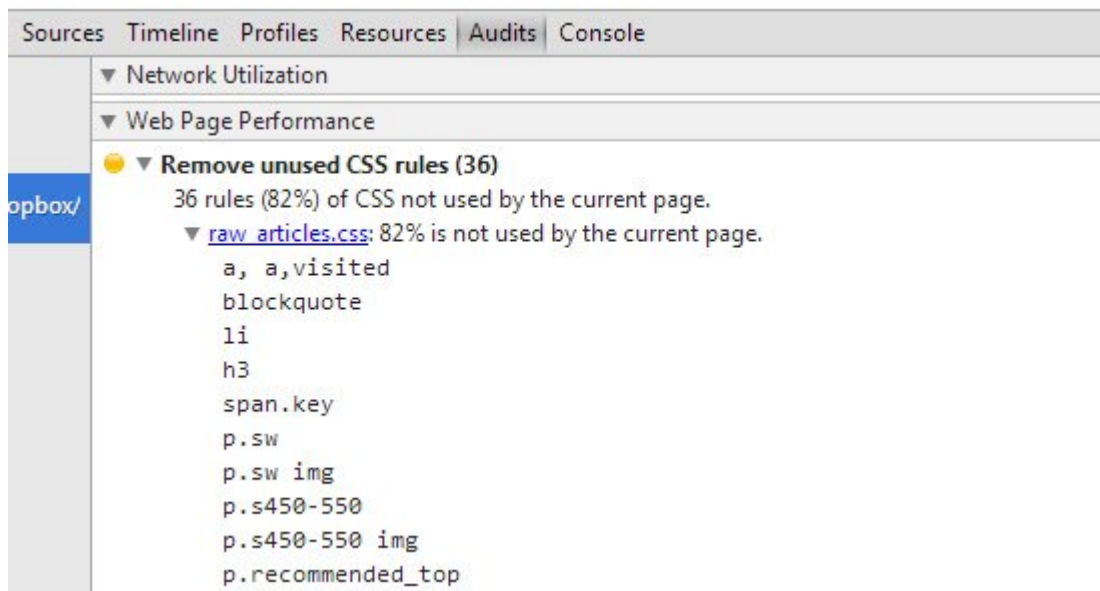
Sources Timeline Profiles Resources Audits Console

opbox/

▼ Network Utilization

▼ Web Page Performance

▼ Remove unused CSS rules (36)

36 rules (82%) of CSS not used by the current page.

▼ raw_articles.css: 82% is not used by the current page.

a, a,visited
blockquote
li
h3
span.key
p.sw
p.sw img
p.s450-550
p.s450-550 img
p.recommended_top